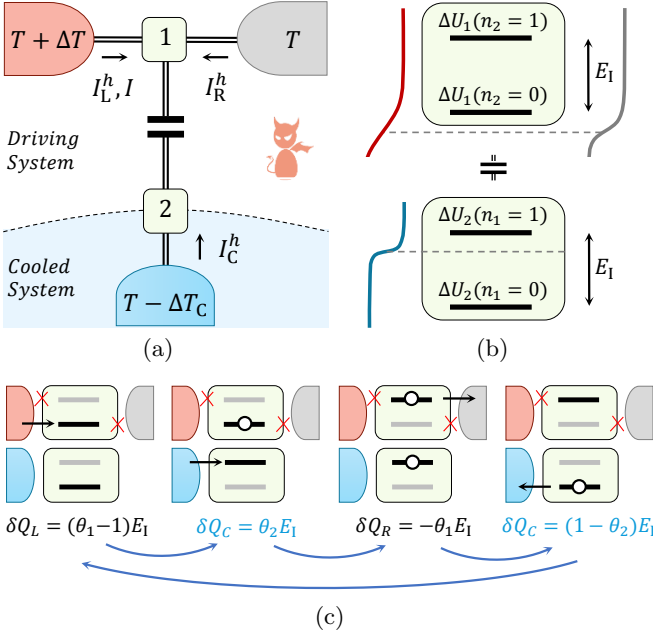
$T+\Delta T$
1
$T$
$I_L^h, I$
$I_R^h$
Driving System
2
$I_C^h$
Cooled System
$T-\Delta T_C$
(a)

$\Delta U_1(n_2=1)$
$\Delta U_1(n_2=0)$
$E_I$
$\Delta U_2(n_1=1)$
$\Delta U_2(n_1=0)$
$E_I$
(b)

$\delta Q_L=(\theta_1-1)E_I$
$\delta Q_C=\theta_2 E_I$
$\delta Q_R=-\theta_1 E_I$
$\delta Q_C=(1-\theta_2)E_I$
(c)